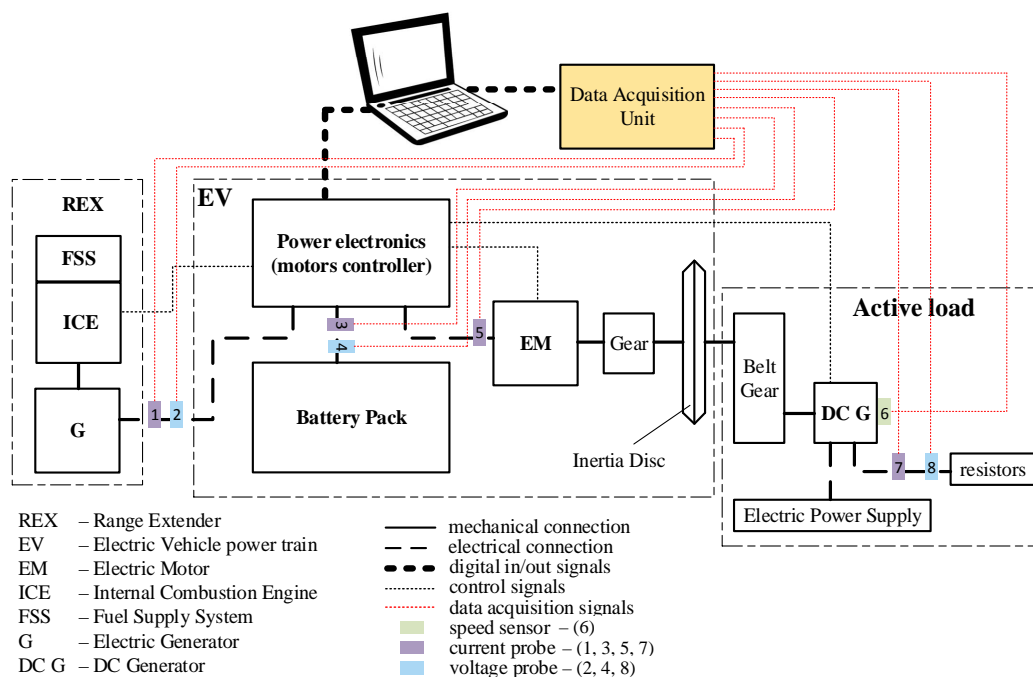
Data Acquisition Unit

REX

FSS

ICE

G

EV

Power electronics (motors controller)

Battery Pack

EM

Gear

Inertia Disc

Active load

Belt Gear

DC G

6

1 2 3 4 5 7 8

resistors

Electric Power Supply

REX – Range Extender
EV – Electric Vehicle power train
EM – Electric Motor
ICE – Internal Combustion Engine
FSS – Fuel Supply System
G – Electric Generator
DC G – DC Generator

mechanical connection
electrical connection
digital in/out signals
control signals
data acquisition signals
speed sensor – (6)
current probe – (1, 3, 5, 7)
voltage probe – (2, 4, 8)